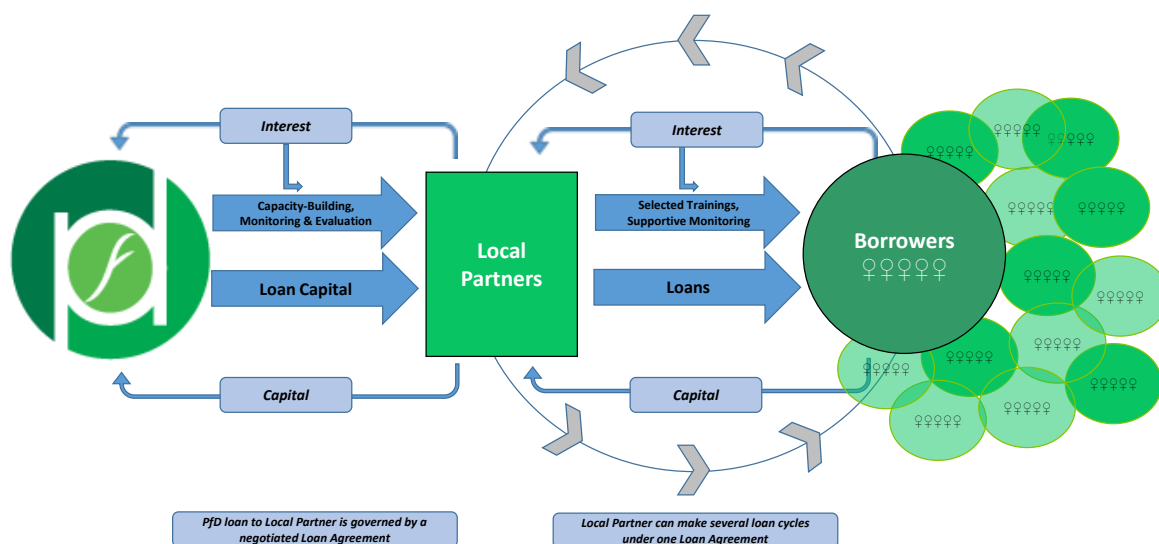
Interest

Capacity-Building, Monitoring & Evaluation

Loan Capital

Capital

Local Partners

Interest

Selected Trainings, Supportive Monitoring

Loans

Capital

Borrowers
♀♀♀♀♀

♀♀♀♀
♀♀♀♀
♀♀♀♀♀
♀♀♀♀♀
♀♀♀♀♀
♀♀♀♀♀
♀♀♀♀♀
♀♀♀♀♀
♀♀♀♀♀
♀♀♀♀♀
♀♀♀♀♀
♀♀♀♀♀
♀♀♀♀♀
♀♀♀♀♀

PfD loan to Local Partner is governed by a negotiated Loan Agreement

Local Partner can make several loan cycles under one Loan Agreement